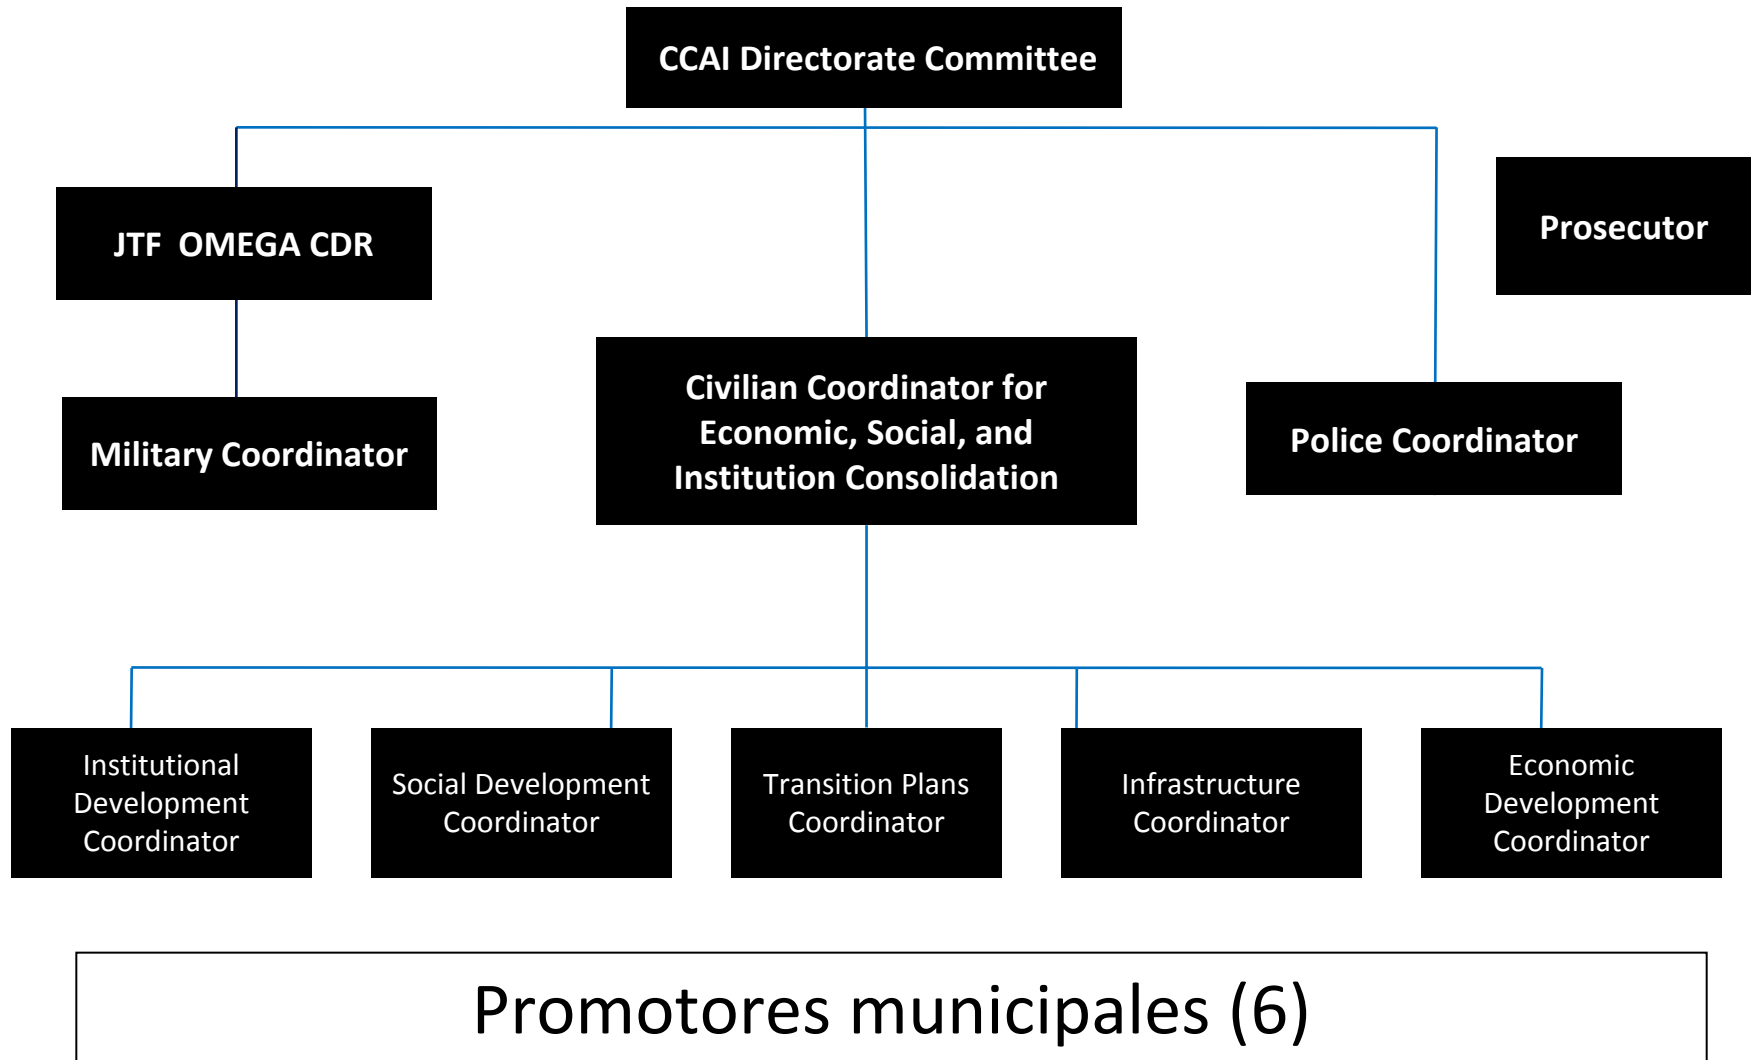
CCAI Directorate Committee

JTF OMEGA CDR

Prosecutor

Military Coordinator

Civilian Coordinator for Economic, Social, and Institution Consolidation

Police Coordinator

Institutional Development Coordinator

Social Development Coordinator

Transition Plans Coordinator

Infrastructure Coordinator

Economic Development Coordinator

Promotores municipales (6)